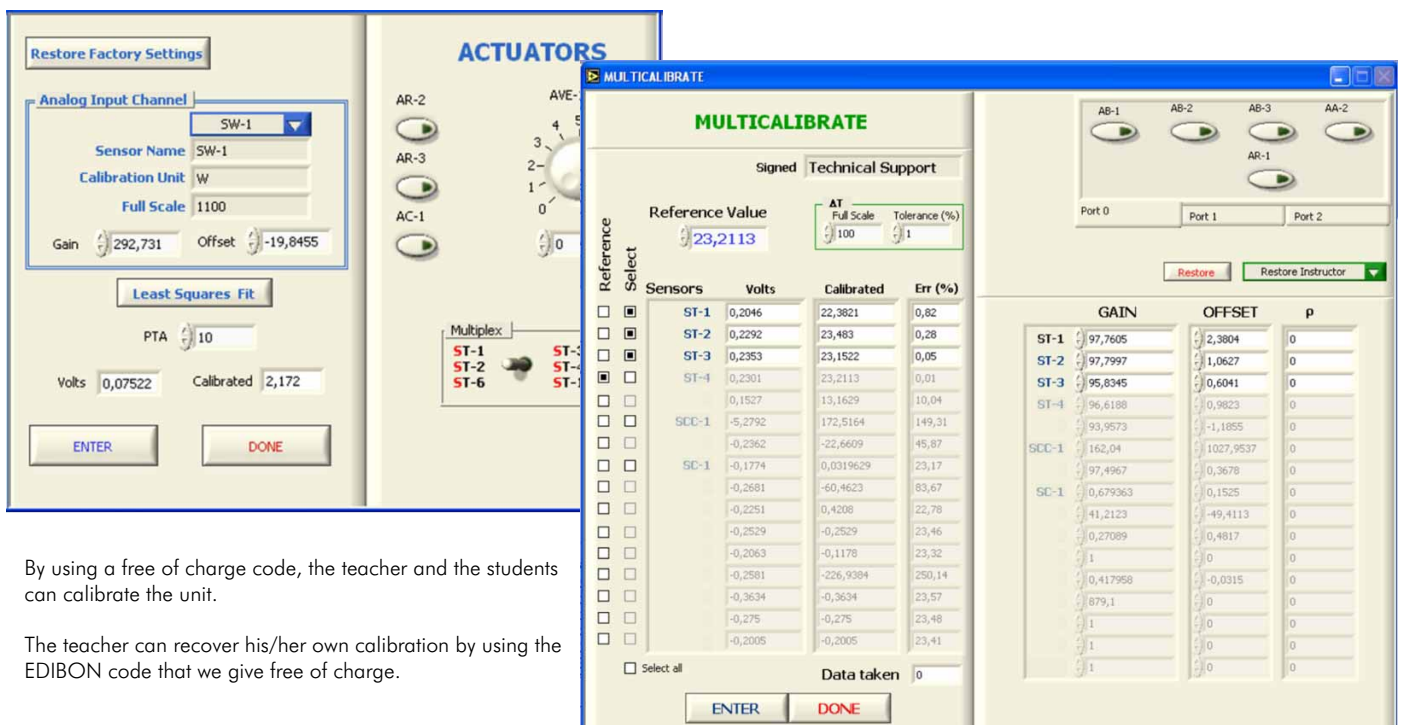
Restore Factory Settings

Analog Input Channel

SW-1

Sensor Name SW-1

Calibration Unit W

Full Scale 1100

Gain 292,731 Offset -19,8455

Least Squares Fit

PTA 10

Volts 0,07522 Calibrated 2,172

ENTER DONE

ACTUATORS

AR-2

AR-3

AC-1

AVE-

0 1 2 3 4 5

0

Multiplex

ST-1 ST-2 ST-6

ST- ST- ST-

By using a free of charge code, the teacher and the students can calibrate the unit.

The teacher can recover his/her own calibration by using the EDIBON code that we give free of charge.

MULTICALIBRATE

MULTICALIBRATE

Signed Technical Support

Reference Value 23,2113

ΔT Full Scale 100 Tolerance (%) 1

Reference Select

| Sensors | Volts | Calibrated | Err (%) |
|---|---|---|---|
| ST-1 | 0,2046 | 22,3821 | 0,82 |
| ST-2 | 0,2292 | 23,483 | 0,28 |
| ST-3 | 0,2353 | 23,1522 | 0,05 |
| ST-4 | 0,2301 | 23,2113 | 0,01 |
| | 0,1527 | 13,1629 | 10,04 |
| SCC-1 | -5,2792 | 172,5164 | 149,31 |
| | -0,2362 | -22,6609 | 45,87 |
| SC-1 | -0,1774 | 0,0319629 | 23,17 |
| | -0,2681 | -60,4623 | 83,67 |
| | -0,2251 | 0,4208 | 22,78 |
| | -0,2529 | -0,2529 | 23,46 |
| | -0,2063 | -0,1178 | 23,32 |
| | -0,2581 | -226,9384 | 250,14 |
| | -0,3634 | -0,3634 | 23,57 |
| | -0,275 | -0,275 | 23,48 |
| | -0,2005 | -0,2005 | 23,41 |

Select all

Data taken 0

ENTER DONE

AB-1 AB-2 AB-3 AA-2

AR-1

Port 0 Port 1 Port 2

Restore Restore Instructor

| | GAIN | OFFSET | ρ |
|---|---|---|---|
| ST-1 | 97,7605 | 2,3804 | 0 |
| ST-2 | 97,7997 | 1,0627 | 0 |
| ST-3 | 95,8345 | 0,6041 | 0 |
| ST-4 | 96,6188 | 0,9823 | 0 |
| | 93,9573 | -1,1855 | 0 |
| SCC-1 | 162,04 | 1027,9537 | 0 |
| | 97,4967 | 0,3678 | 0 |
| SC-1 | 0,679363 | 0,1525 | 0 |
| | 41,2123 | -49,4113 | 0 |
| | 0,27089 | 0,4817 | 0 |
| | 1 | 0 | 0 |
| | 0,417958 | -0,0315 | 0 |
| | 879,1 | 0 | 0 |
| | 1 | 0 | 0 |
| | 1 | 0 | 0 |
| | 1 | 0 | 0 |